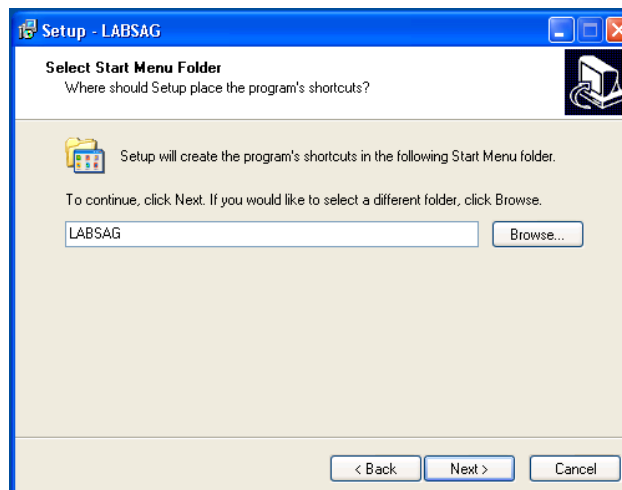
Setup - LABSAG

Select Start Menu Folder
Where should Setup place the program's shortcuts?

Setup will create the program's shortcuts in the following Start Menu folder.

To continue, click Next. If you would like to select a different folder, click Browse.

LABSAG

Browse...

< Back

Next >

Cancel